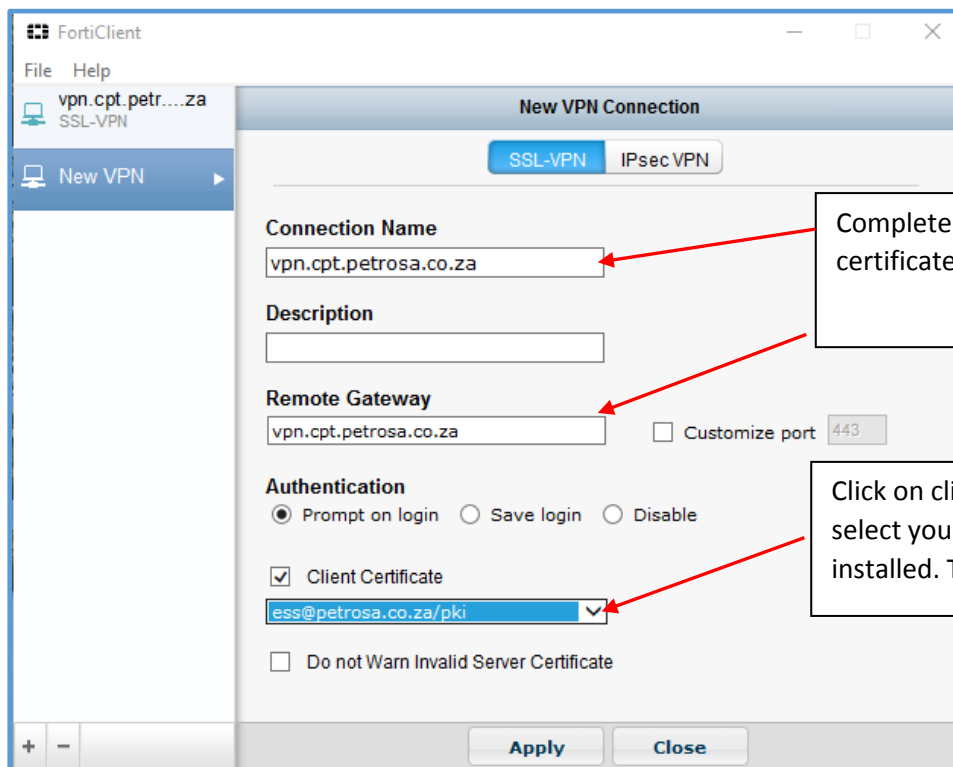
FortiClient

File Help

vpn.cpt.petr....za
SSL-VPN

New VPN

New VPN Connection

SSL-VPN IPsec VPN

Connection Name
vpn.cpt.petrosa.co.za

Description

Remote Gateway
vpn.cpt.petrosa.co.za

Customize port 443

Authentication
Prompt on login Save login Disable

Client Certificate
ess@petrosa.co.za/pki

Do not Warn Invalid Server Certificate

Complete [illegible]
certificate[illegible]

Click on cli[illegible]
select you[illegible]
installed. T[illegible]

+ −

Apply Close